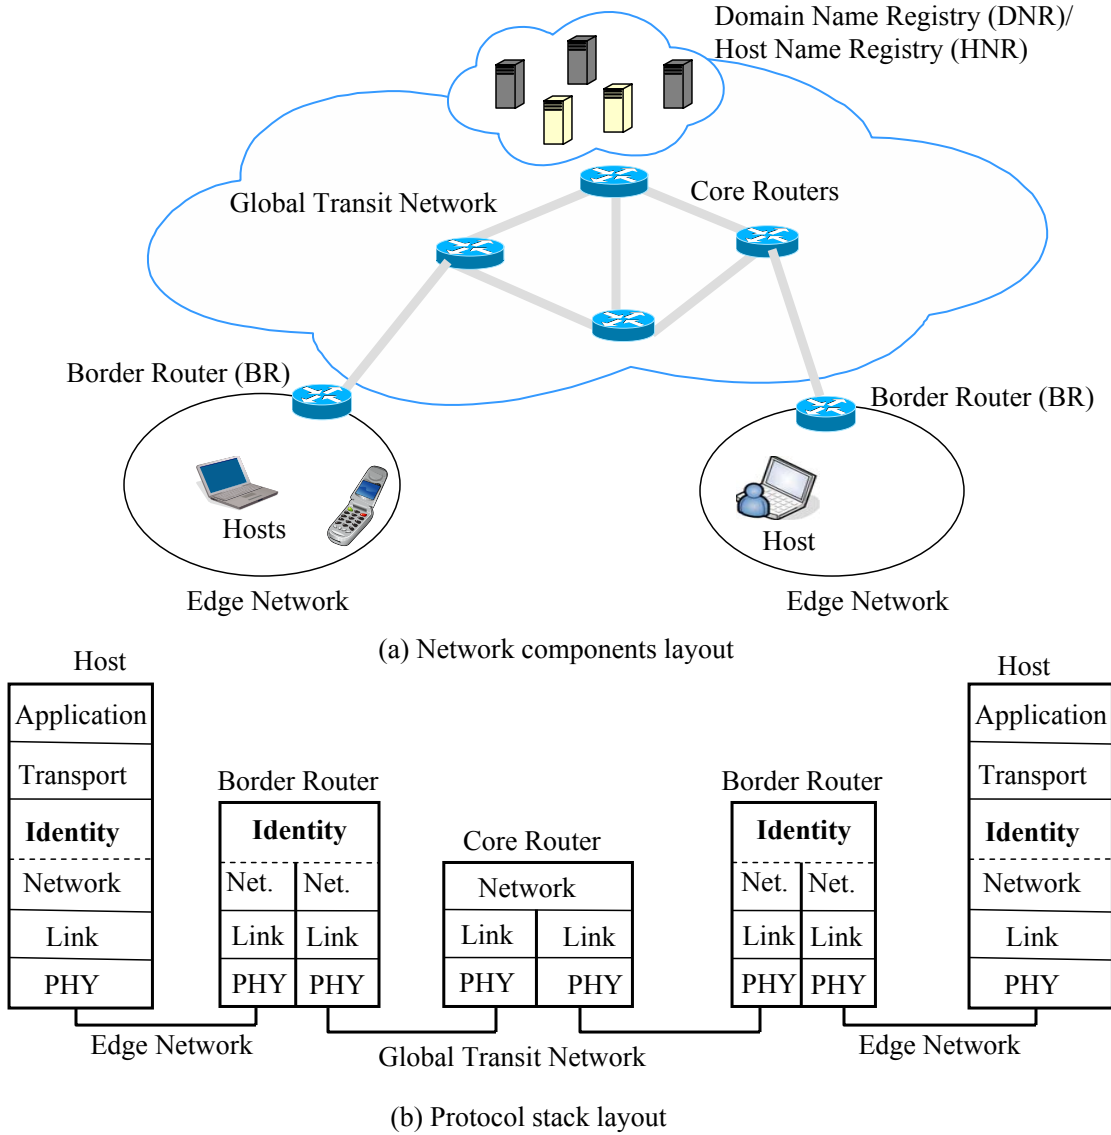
Domain Name Registry (DNR)/
Host Name Registry (HNR)

Global Transit Network

Core Routers

Border Router (BR)

Border Router (BR)

Hosts

Host

Edge Network

Edge Network

(a) Network components layout

Host

| Application |
|---|
| Transport |
| **Identity** |
| Network |
| Link |
| PHY |

Border Router

| **Identity** | |
|---|---|
| Net. | Net. |
| Link | Link |
| PHY | PHY |

Core Router

| Network | |
|---|---|
| Link | Link |
| PHY | PHY |

Border Router

| **Identity** | |
|---|---|
| Net. | Net. |
| Link | Link |
| PHY | PHY |

Host

| Application |
|---|
| Transport |
| **Identity** |
| Network |
| Link |
| PHY |

Edge Network

Global Transit Network

Edge Network

(b) Protocol stack layout